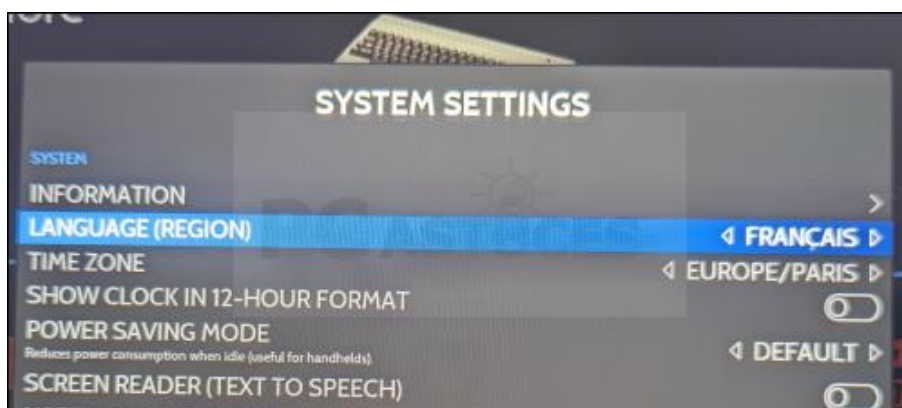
SYSTEM SETTINGS

SYSTEM

INFORMATION

LANGUAGE (REGION) ◁ FRANÇAIS ▷

TIME ZONE ◁ EUROPE/PARIS ▷

SHOW CLOCK IN 12-HOUR FORMAT

POWER SAVING MODE
Reduces power consumption when idle (useful for handhelds) ◁ DEFAULT ▷

SCREEN READER (TEXT TO SPEECH)

PC ASTUCES